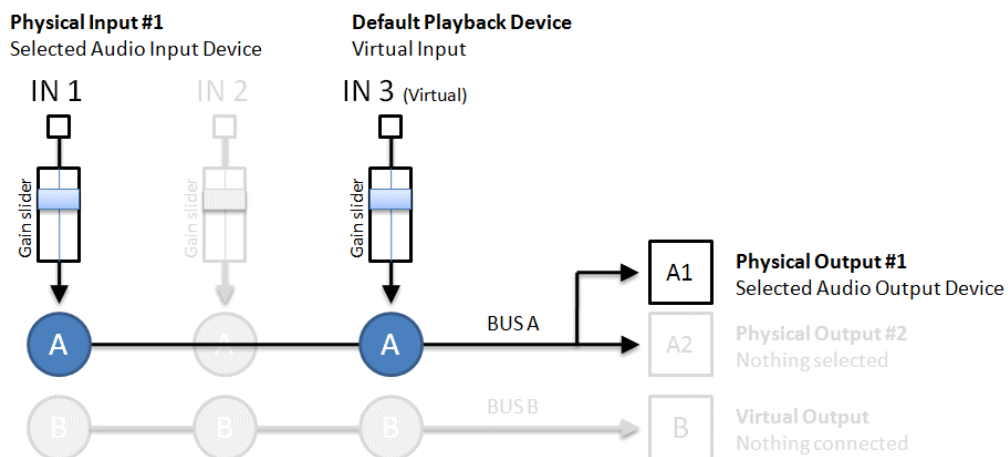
**Physical Input #1**
Selected Audio Input Device

**Default Playback Device**
Virtual Input

IN 1

IN 2

IN 3 (Virtual)

Gain slider

Gain slider

Gain slider

A1

**Physical Output #1**
Selected Audio Output Device

A

A

A

BUS A

A2

**Physical Output #2**
Nothing selected

B

B

B

BUS B

B

**Virtual Output**
Nothing connected